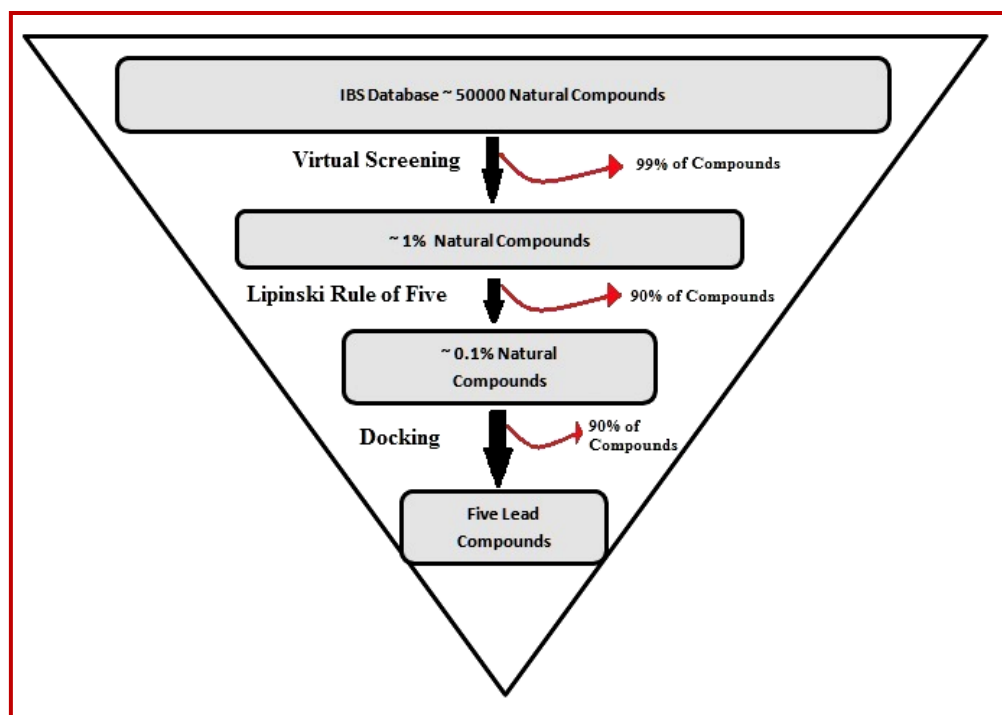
IBS Database ~ 50000 Natural Compounds

Virtual Screening

99% of Compounds

~ 1% Natural Compounds

Lipinski Rule of Five

90% of Compounds

~ 0.1% Natural Compounds

Docking

90% of Compounds

Five Lead Compounds